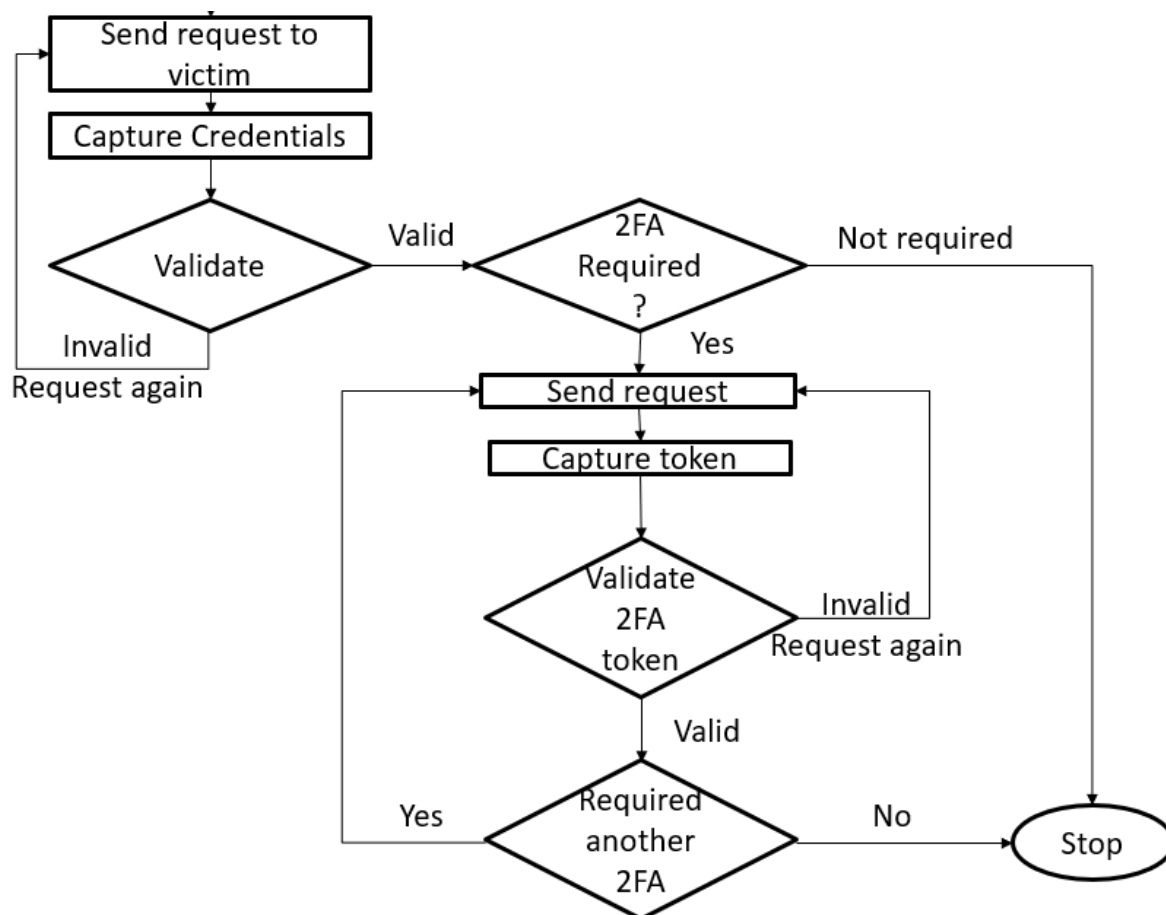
Send request to victim

Capture Credentials

Validate

Invalid
Request again

Valid

2FA Required ?

Not required

Yes

Send request

Capture token

Validate 2FA token

Invalid
Request again

Valid

Yes

Required another 2FA

No

Stop